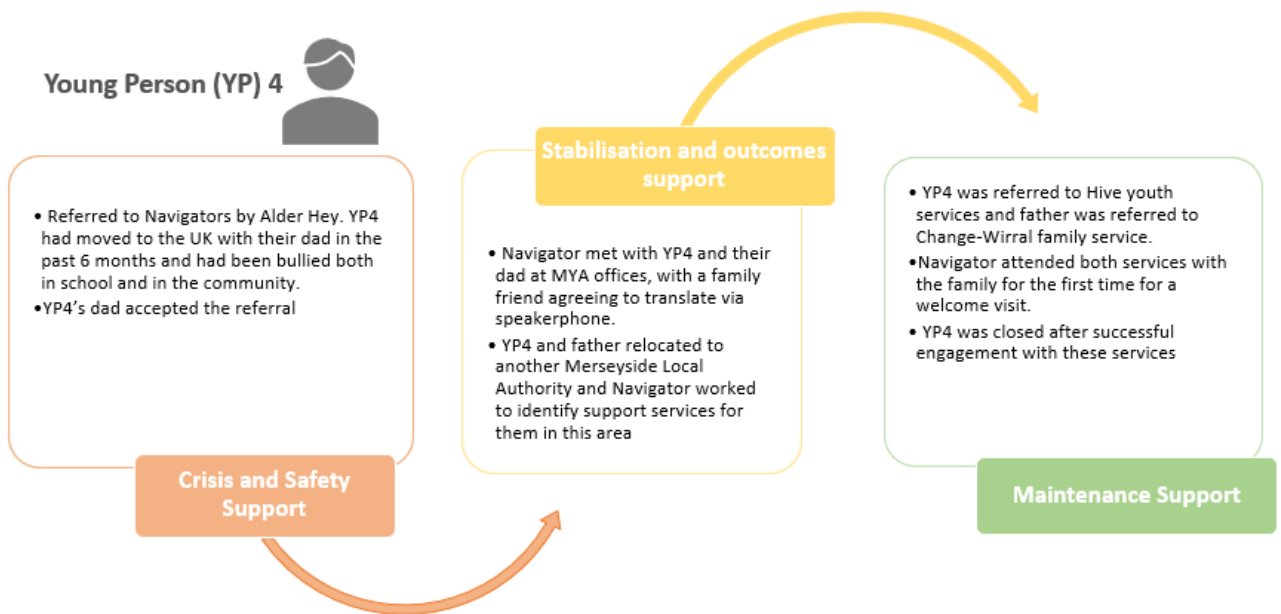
Young Person (YP) 4

• Referred to Navigators by Alder Hey. YP4 had moved to the UK with their dad in the past 6 months and had been bullied both in school and in the community.
•YP4's dad accepted the referral

Crisis and Safety Support

Stabilisation and outcomes support

• Navigator met with YP4 and their dad at MYA offices, with a family friend agreeing to translate via speakerphone.
• YP4 and father relocated to another Merseyside Local Authority and Navigator worked to identify support services for them in this area

• YP4 was referred to Hive youth services and father was referred to Change-Wirral family service.
•Navigator attended both services with the family for the first time for a welcome visit.
• YP4 was closed after successful engagement with these services

Maintenance Support